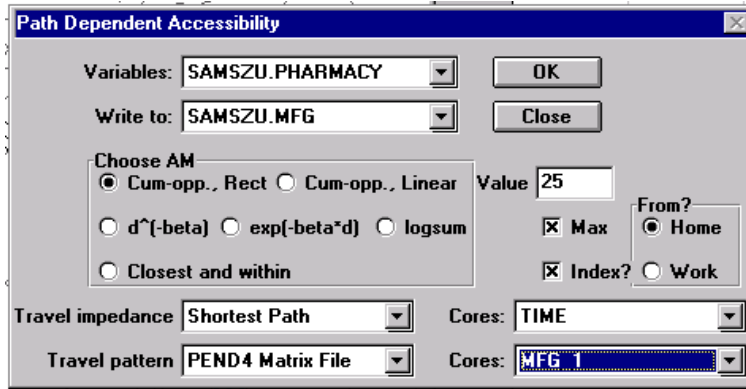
Path Dependent Accessibility

Variables: SAMSZU.PHARMACY

OK

Write to: SAMSZU.MFG

Close

Choose AM

Cum-opp., Rect

Cum-opp., Linear

Value 25

d^(-beta)

exp(-beta*d)

logsum

Max

From?

Home

Closest and within

Index?

Work

Travel impedance Shortest Path

Cores: TIME

Travel pattern PEND4 Matrix File

Cores: MFG_1